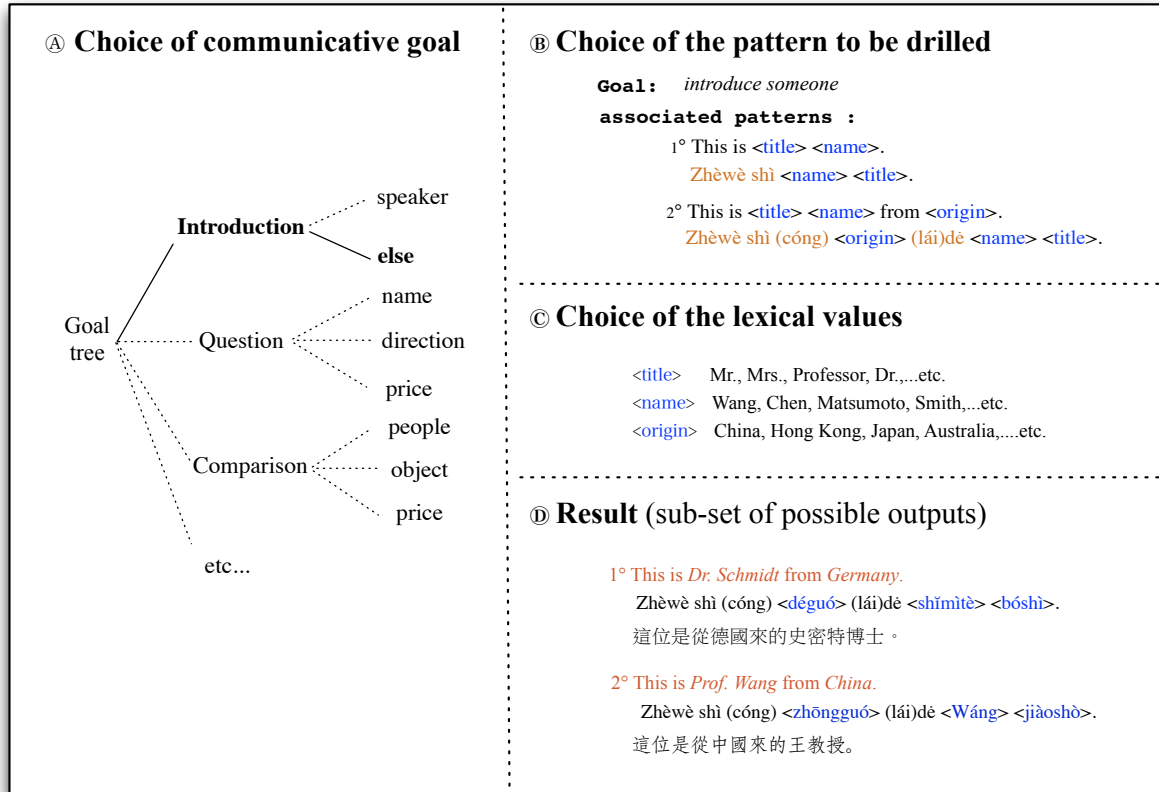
Ⓐ Choice of communicative goal

Goal tree

Introduction

speaker

else

Question

name

direction

price

Comparison

people

object

price

etc...

Ⓑ Choice of the pattern to be drilled

Goal: introduce someone

associated patterns :

1° This is <title> <name>.
Zhèwè shì <name> <title>.

2° This is <title> <name> from <origin>.
Zhèwè shì (cóng) <origin> (lái)dė <name> <title>.

Ⓒ Choice of the lexical values

<title> Mr., Mrs., Professor, Dr.,...etc.
<name> Wang, Chen, Matsumoto, Smith,...etc.
<origin> China, Hong Kong, Japan, Australia,....etc.

Ⓓ Result (sub-set of possible outputs)

1° This is *Dr. Schmidt* from *Germany.*
Zhèwè shì (cóng) <déguó> (lái)dė <shǐmìtè> <bóshì>.
這位是從德國來的史密特博士。

2° This is *Prof. Wang* from *China.*
Zhèwè shì (cóng) <zhōngguó> (lái)dė <Wáng> <jiàoshò>.
這位是從中國來的王教授。